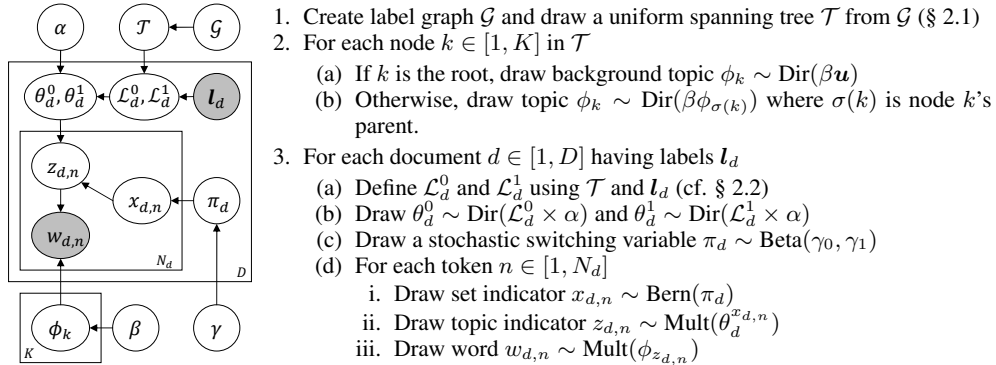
$\alpha$

$\mathcal{T}$

$\mathcal{G}$

$\theta_d^0, \theta_d^1$

$\mathcal{L}_d^0, \mathcal{L}_d^1$

$\boldsymbol{l}_d$

$z_{d,n}$

$x_{d,n}$

$\pi_d$

$w_{d,n}$

$N_d$

$D$

$\phi_k$

$\beta$

$\gamma$

$K$

1. Create label graph $\mathcal{G}$ and draw a uniform spanning tree $\mathcal{T}$ from $\mathcal{G}$ (§ 2.1)
2. For each node $k \in [1, K]$ in $\mathcal{T}$
(a) If $k$ is the root, draw background topic $\phi_k \sim \text{Dir}(\beta \boldsymbol{u})$
(b) Otherwise, draw topic $\phi_k \sim \text{Dir}(\beta \phi_{\sigma(k)})$ where $\sigma(k)$ is node $k$'s parent.
3. For each document $d \in [1, D]$ having labels $\boldsymbol{l}_d$
(a) Define $\mathcal{L}_d^0$ and $\mathcal{L}_d^1$ using $\mathcal{T}$ and $\boldsymbol{l}_d$ (cf. § 2.2)
(b) Draw $\theta_d^0 \sim \text{Dir}(\mathcal{L}_d^0 \times \alpha)$ and $\theta_d^1 \sim \text{Dir}(\mathcal{L}_d^1 \times \alpha)$
(c) Draw a stochastic switching variable $\pi_d \sim \text{Beta}(\gamma_0, \gamma_1)$
(d) For each token $n \in [1, N_d]$
i. Draw set indicator $x_{d,n} \sim \text{Bern}(\pi_d)$
ii. Draw topic indicator $z_{d,n} \sim \text{Mult}(\theta_d^{x_{d,n}})$
iii. Draw word $w_{d,n} \sim \text{Mult}(\phi_{z_{d,n}})$